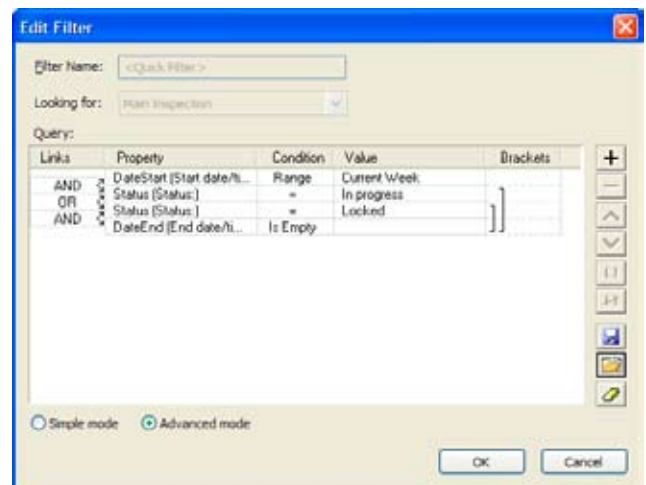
Edit Filter

Filter Name: <Quick Filter>

Looking for: Main Inspection

Query:

| Links | Property | Condition | Value | Brackets |
|---|---|---|---|---|
| | DateStart (Start date/ti... | Range | Current Week | |
| AND | Status (Status:) | = | In progress | |
| OR | Status (Status:) | = | Locked | |
| AND | DateEnd (End date/ti... | Is Empty | | |

Simple mode Advanced mode

OK Cancel